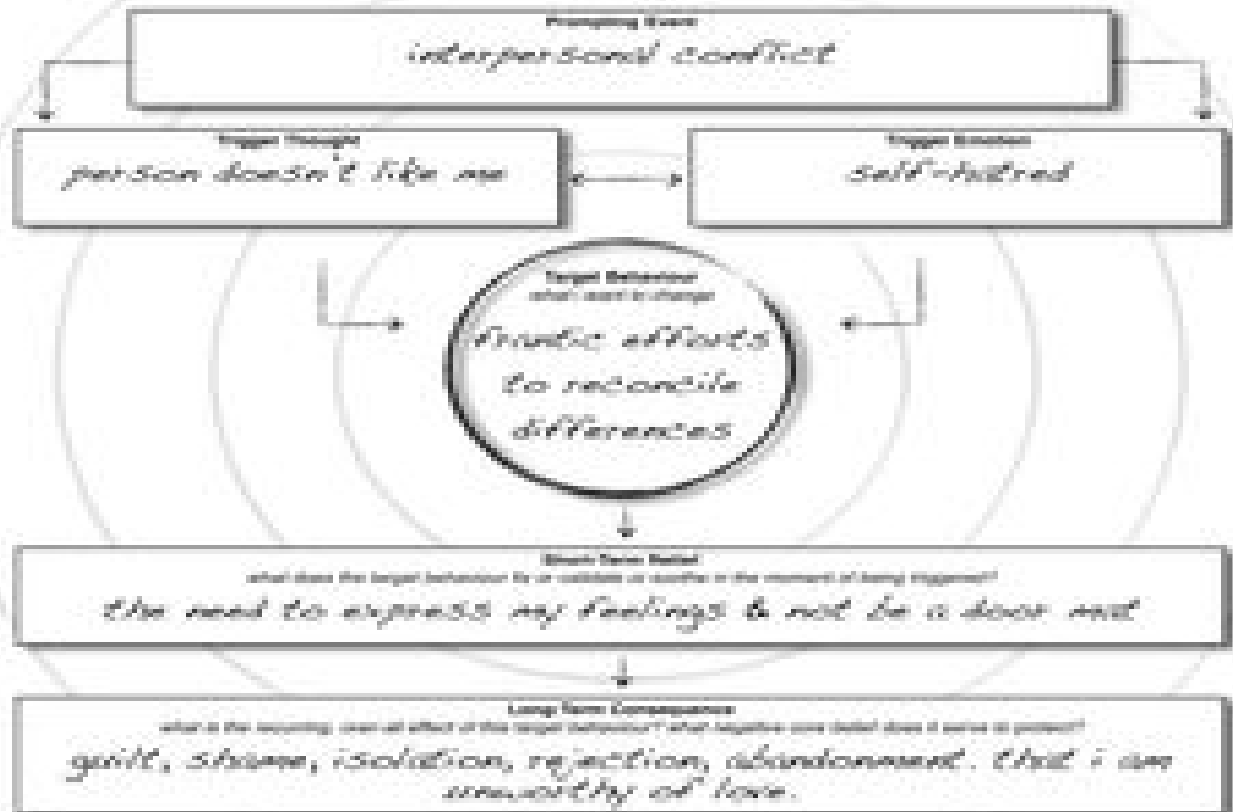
Prompting Event
interpersonal conflict

Trigger Thought
person doesn't like me

Trigger Emotion
self-hatred

Target Behaviour
what i want to change
frantic efforts to reconcile differences

Short-Term Relief
what does the target behaviour fix or validate or soothe in the moment of being triggered?
the need to express my feelings & not be a door mat

Long-Term Consequence
what is the recurring over all effect of this target behaviour? what negative core belief does it serve to protect?
guilt, shame, isolation, rejection, abandonment. that i am unworthy of love.